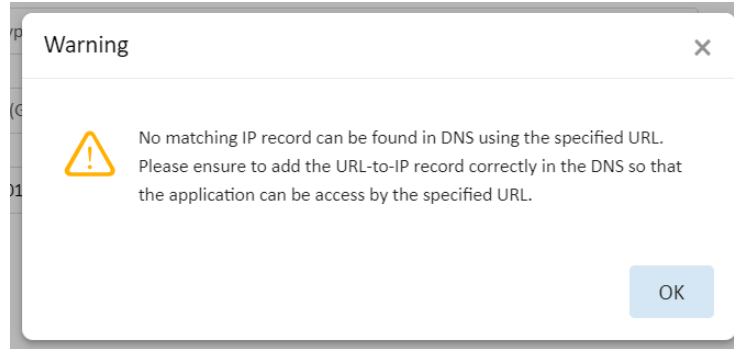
Warning

×

No matching IP record can be found in DNS using the specified URL. Please ensure to add the URL-to-IP record correctly in the DNS so that the application can be access by the specified URL.

OK